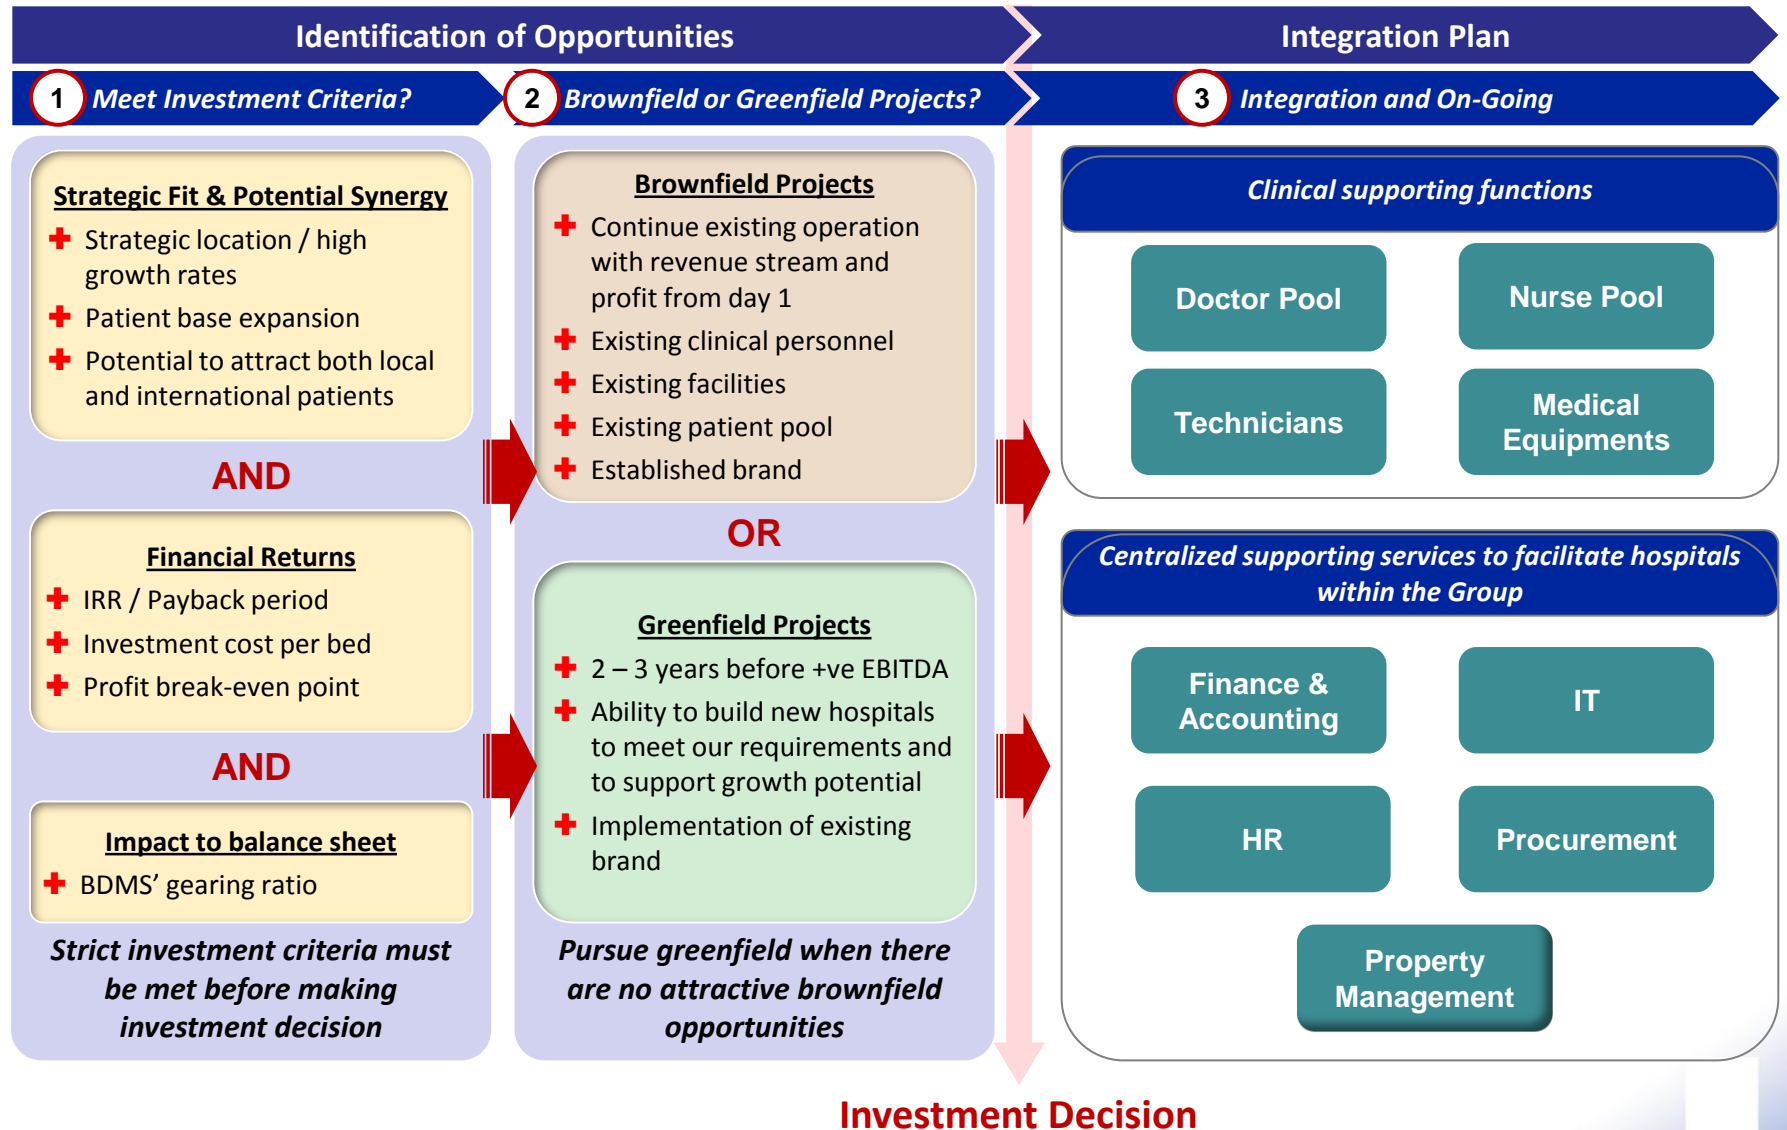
Identification of Opportunities

Integration Plan

1 Meet Investment Criteria?

2 Brownfield or Greenfield Projects?

3 Integration and On-Going

Strategic Fit & Potential Synergy
Strategic location / high growth rates
Patient base expansion
Potential to attract both local and international patients

AND

Financial Returns
IRR / Payback period
Investment cost per bed
Profit break-even point

AND

Impact to balance sheet
BDMS' gearing ratio

Strict investment criteria must be met before making investment decision

Brownfield Projects
Continue existing operation with revenue stream and profit from day 1
Existing clinical personnel
Existing facilities
Existing patient pool
Established brand

OR

Greenfield Projects
2 – 3 years before +ve EBITDA
Ability to build new hospitals to meet our requirements and to support growth potential
Implementation of existing brand

Pursue greenfield when there are no attractive brownfield opportunities

Clinical supporting functions

Doctor Pool

Nurse Pool

Technicians

Medical Equipments

Centralized supporting services to facilitate hospitals within the Group

Finance & Accounting

IT

HR

Procurement

Property Management

Investment Decision